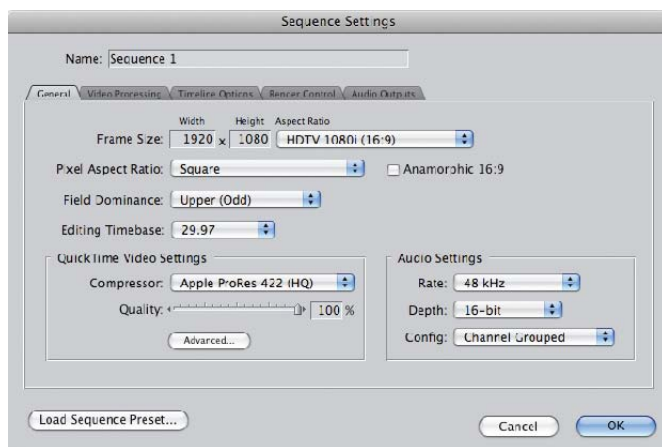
Sequence Settings

Name: Sequence 1

General | Video Processing | Timeline Options | Render Control | Audio Outputs

Width | Height | Aspect Ratio

Frame Size: 1920 x 1080 HDTV 1080i (16:9)

Pixel Aspect Ratio: Square

Anamorphic 16:9

Field Dominance: Upper (Odd)

Editing Timebase: 29.97

QuickTime Video Settings

Compressor: Apple ProRes 422 (HQ)

Quality: 100 %

Advanced...

Audio Settings

Rate: 48 kHz

Depth: 16-bit

Config: Channel Grouped

Load Sequence Preset...

Cancel

OK